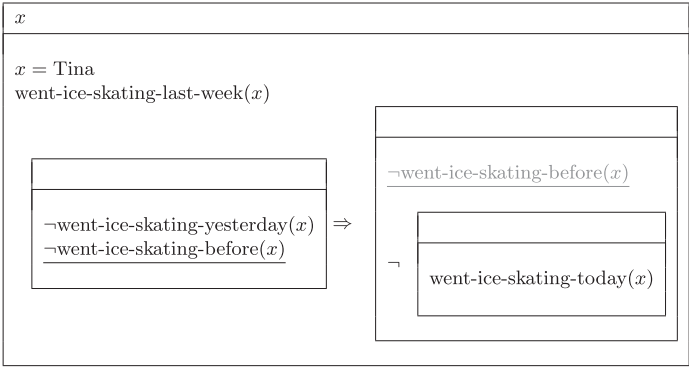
$x$

$x = \text{Tina}$
went-ice-skating-last-week($x$)

$\neg$went-ice-skating-yesterday($x$)
$\neg$went-ice-skating-before($x$)

$\Rightarrow$

$\neg$went-ice-skating-before($x$)

$\neg$

went-ice-skating-today($x$)